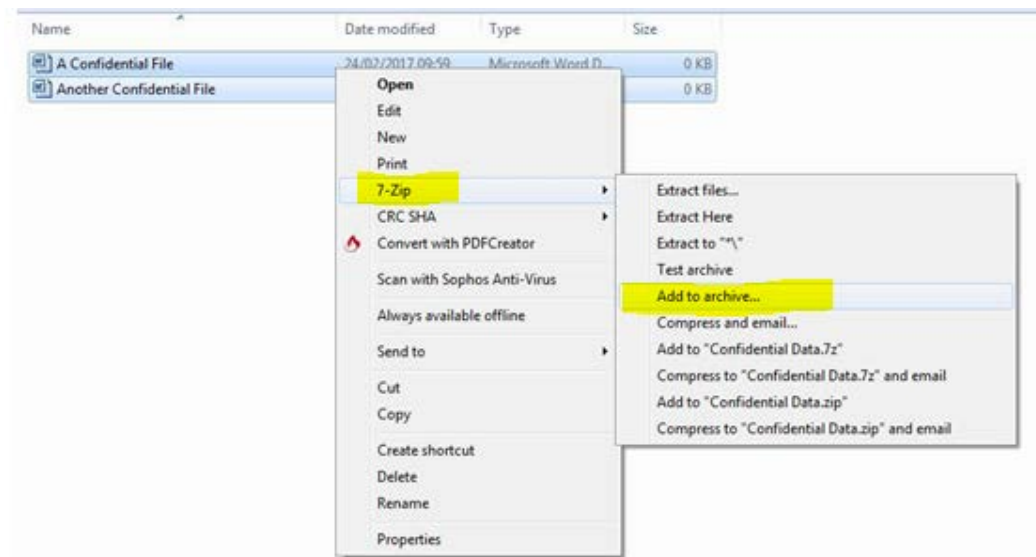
| Name | Date modified | Type | Size |
|---|---|---|---|
| A Confidential File | 24/02/2017 09:59 | Microsoft Word D... | 0 KB |
| Another Confidential File | | | 0 KB |

Open
Edit
New
Print
7-Zip
CRC SHA
Convert with PDFCreator
Scan with Sophos Anti-Virus
Always available offline
Send to
Cut
Copy
Create shortcut
Delete
Rename
Properties

Extract files...
Extract Here
Extract to "*\"
Test archive
Add to archive...
Compress and email...
Add to "Confidential Data.7z"
Compress to "Confidential Data.7z" and email
Add to "Confidential Data.zip"
Compress to "Confidential Data.zip" and email